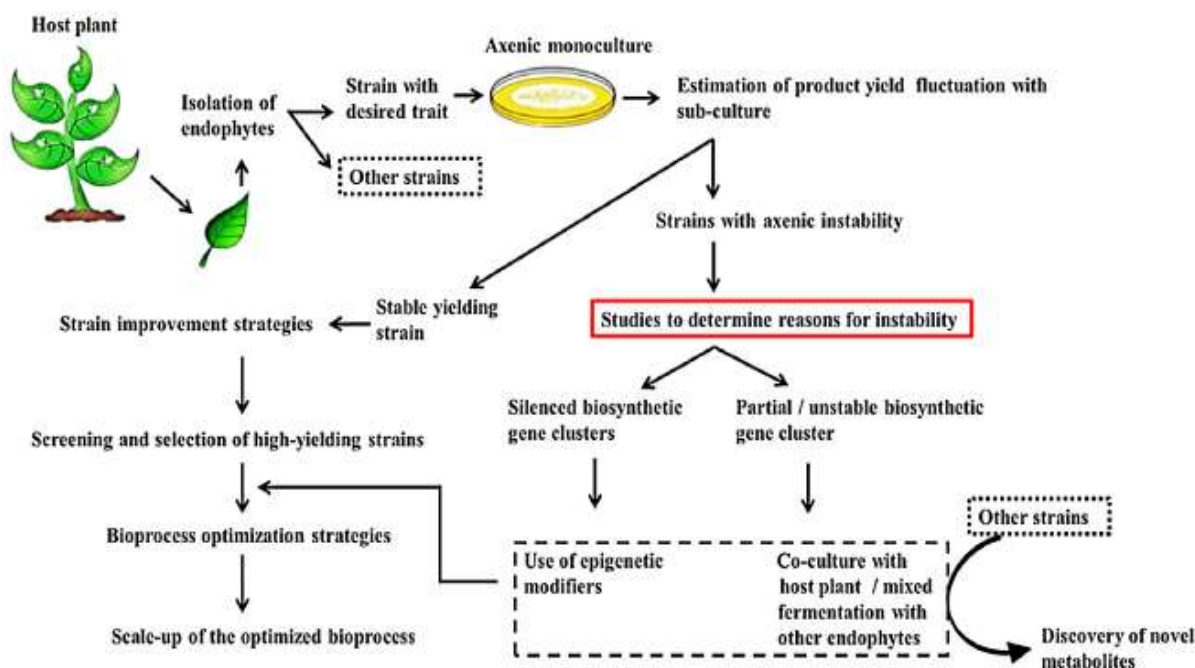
Host plant

Isolation of endophytes

Strain with desired trait

Axenic monoculture

Estimation of product yield fluctuation with sub-culture

Other strains

Strains with axenic instability

Stable yielding strain

Strain improvement strategies

Studies to determine reasons for instability

Silenced biosynthetic gene clusters

Partial / unstable biosynthetic gene cluster

Screening and selection of high-yielding strains

Bioprocess optimization strategies

Use of epigenetic modifiers

Co-culture with host plant / mixed fermentation with other endophytes

Other strains

Scale-up of the optimized bioprocess

Discovery of novel metabolites